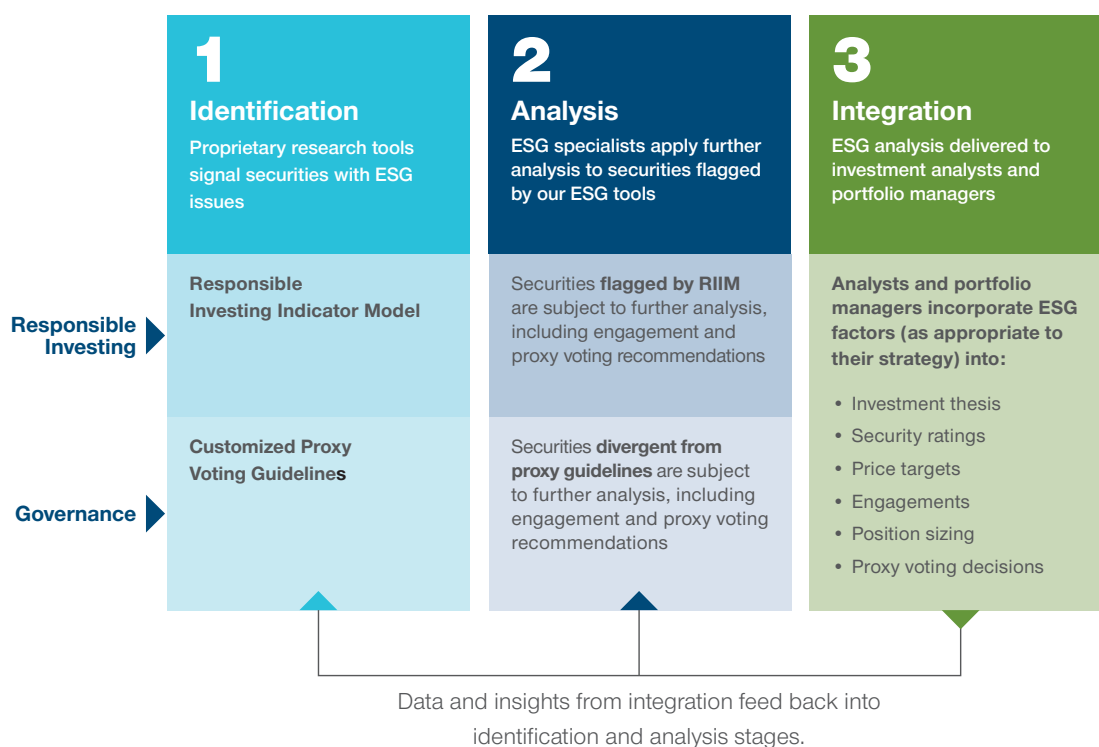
1
Identification
Proprietary research tools signal securities with ESG issues

2
Analysis
ESG specialists apply further analysis to securities flagged by our ESG tools

3
Integration
ESG analysis delivered to investment analysts and portfolio managers

Responsible Investing

Responsible Investing Indicator Model

Securities flagged by RIIM are subject to further analysis, including engagement and proxy voting recommendations

Analysts and portfolio managers incorporate ESG factors (as appropriate to their strategy) into:

• Investment thesis
• Security ratings
• Price targets
• Engagements
• Position sizing
• Proxy voting decisions

Governance

Customized Proxy Voting Guidelines

Securities divergent from proxy guidelines are subject to further analysis, including engagement and proxy voting recommendations

Data and insights from integration feed back into identification and analysis stages.